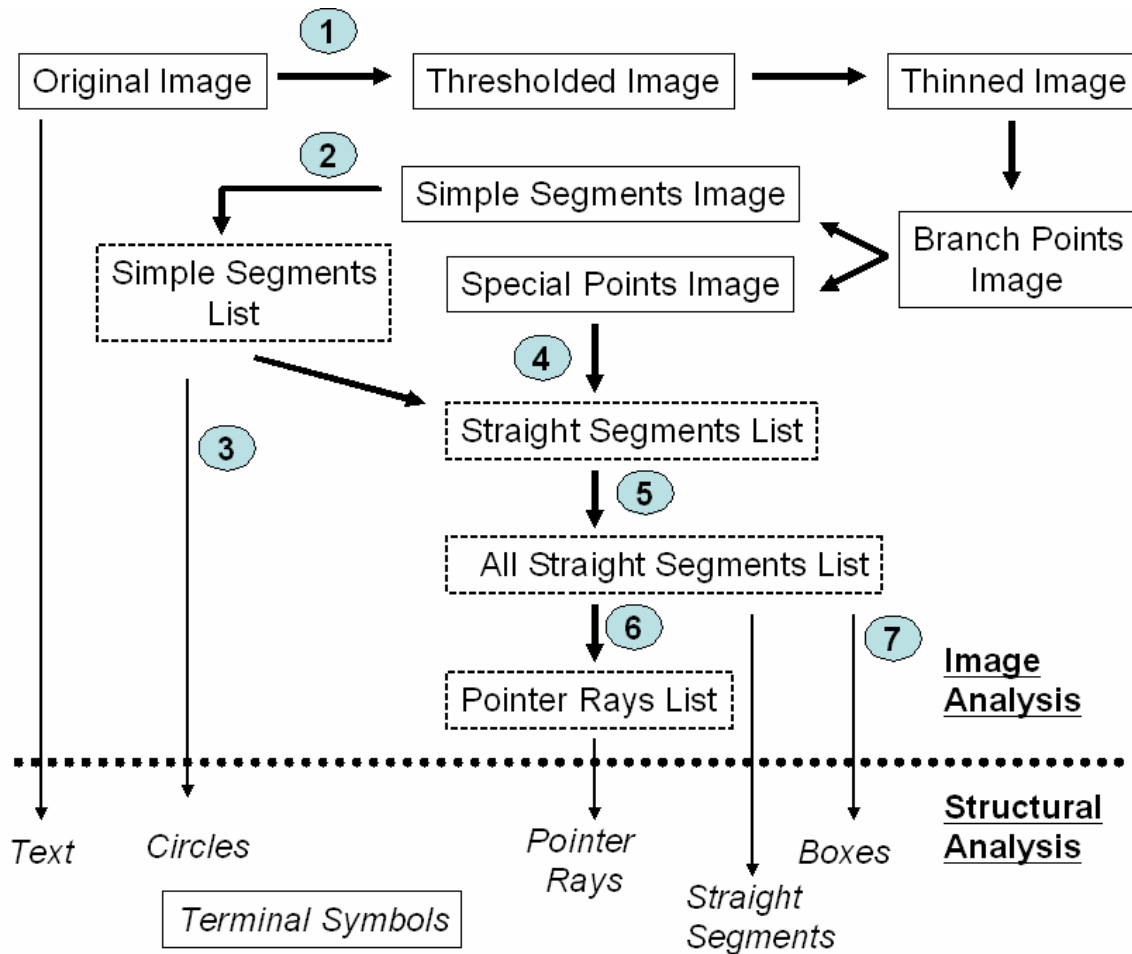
1

Original Image

Thresholded Image

Thinned Image

2

Simple Segments Image

Branch Points Image

Simple Segments List

Special Points Image

4

3

Straight Segments List

5

All Straight Segments List

6

7

Image Analysis

Pointer Rays List

Structural Analysis

Text

Circles

Pointer Rays

Boxes

Straight Segments

Terminal Symbols